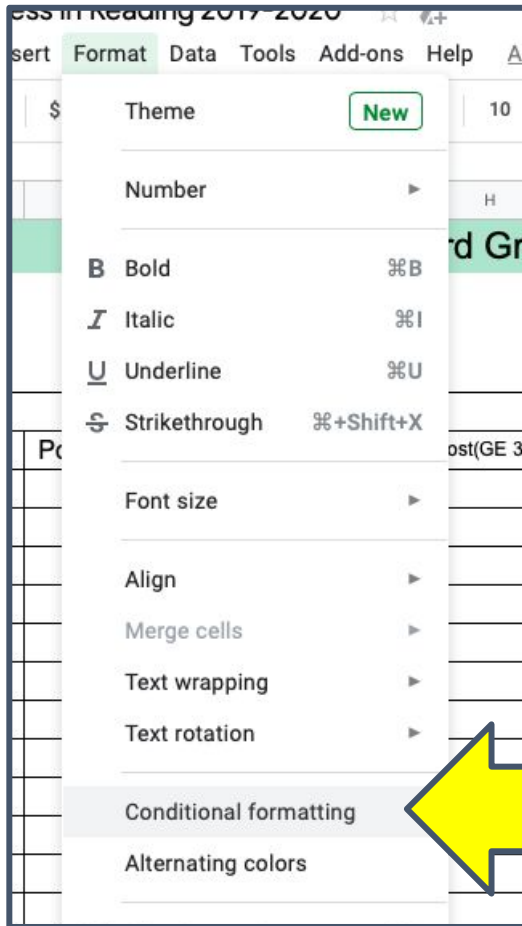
ess in Reading 2019-2020

sert Format Data Tools Add-ons Help A

$ 10

Theme New

Number

H

rd Gr

B Bold ⌘B

I Italic ⌘I

U Underline ⌘U

S Strikethrough ⌘+Shift+X

Po

ost(GE 3

Font size

Align

Merge cells

Text wrapping

Text rotation

Conditional formatting

Alternating colors